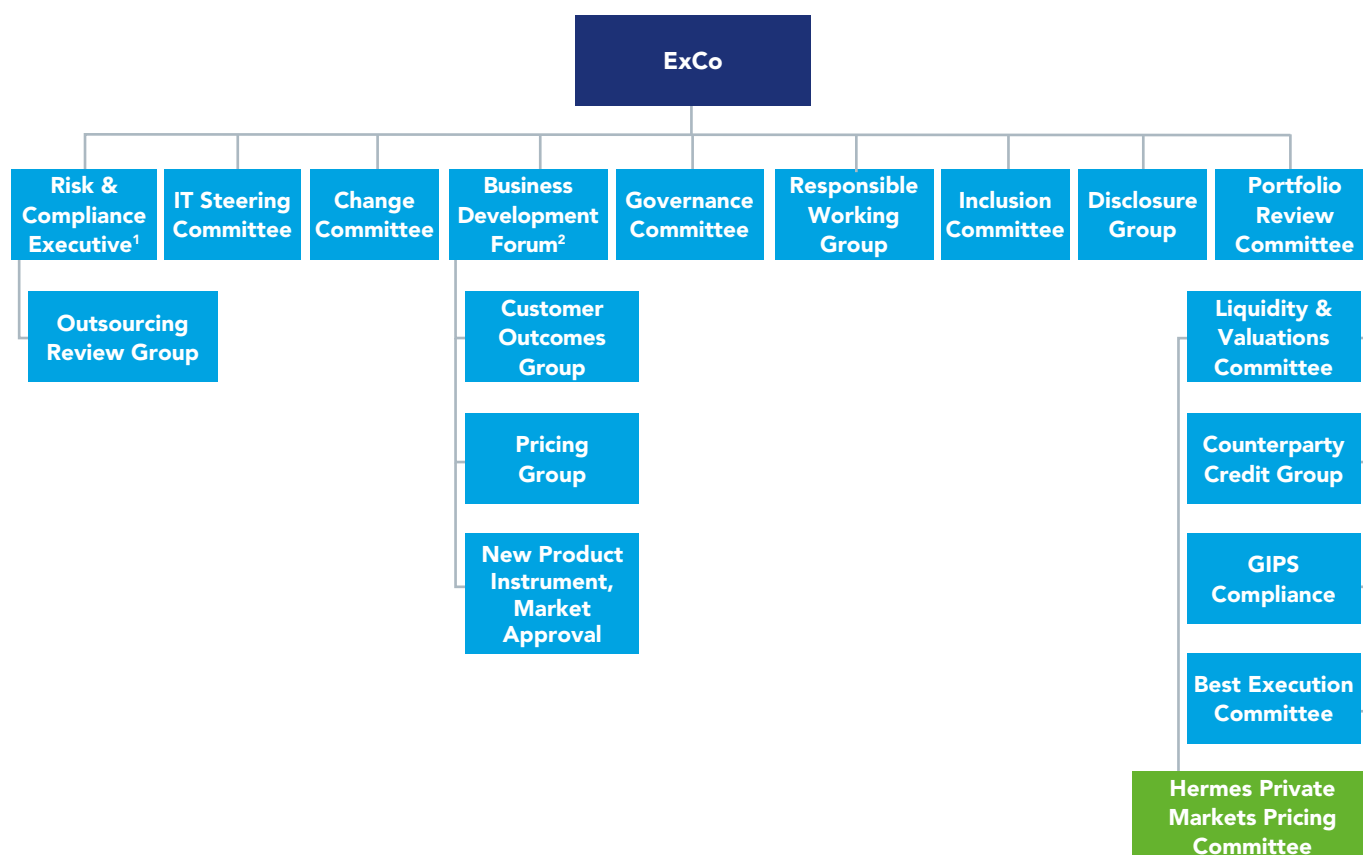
ExCo

Risk & Compliance Executive$^1$

IT Steering Committee

Change Committee

Business Development Forum$^2$

Governance Committee

Responsible Working Group

Inclusion Committee

Disclosure Group

Portfolio Review Committee

Outsourcing Review Group

Customer Outcomes Group

Pricing Group

New Product Instrument, Market Approval

Liquidity & Valuations Committee

Counterparty Credit Group

GIPS Compliance

Best Execution Committee

Hermes Private Markets Pricing Committee